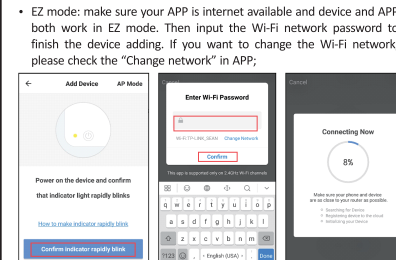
• EZ mode: make sure your APP is internet available and device and APP both work in EZ mode. Then input the Wi-Fi network password to finish the device adding. If you want to change the Wi-Fi network please check the "Change network" in APP;

← Add Device AP Mode

Power on the device and confirm

that indicator light rapidly blinks

How to make indicator rapidly blink

Confirm indicator rapidly blink

Cancel

Enter Wi-Fi Password

Wi-Fi: TP-LINK_5EAN Change Network

Confirm

This app is supported only on 2.4GHz Wi-Fi channels

q w e r t y u i o p

a s d f g h j k l

z x c v b n m

123 English (USA) Done

Cancel

Connecting Now

8%

Make sure your phone and device are as close to your router as possible.

• Searching for Device
• Registering device to the cloud
• Initializing your Device